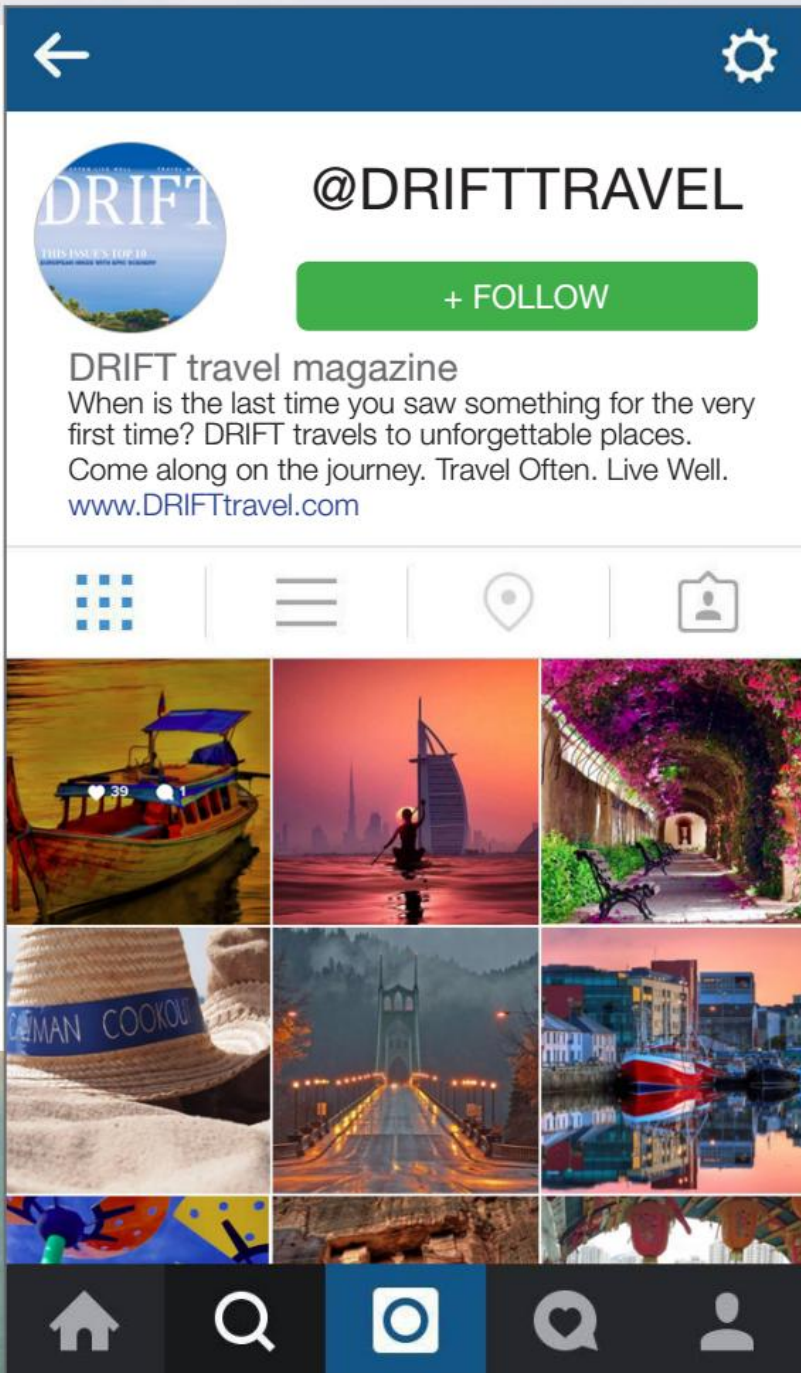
DRIFT
THIS ISSUE'S TOP 10
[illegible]

@DRIFTTRAVEL

+ FOLLOW

DRIFT travel magazine
When is the last time you saw something for the very first time? DRIFT travels to unforgettable places. Come along on the journey. Travel Often. Live Well.
www.DRIFTtravel.com

39 1

CAYMAN COOKOUT